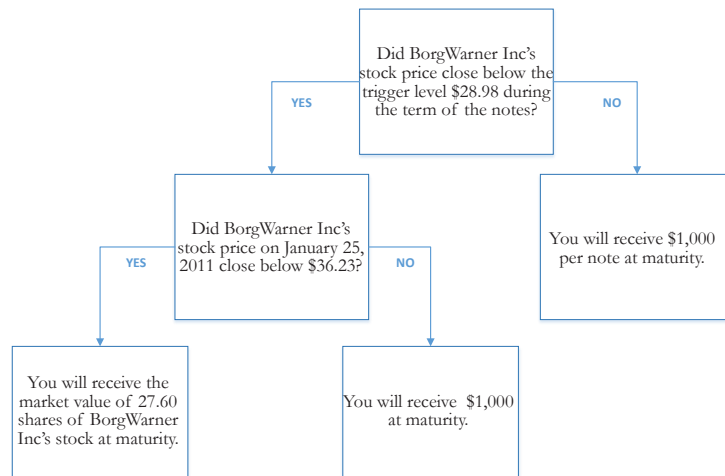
Did BorgWarner Inc's stock price close below the trigger level $28.98 during the term of the notes?

YES

NO

Did BorgWarner Inc's stock price on January 25, 2011 close below $36.23?

You will receive $1,000 per note at maturity.

YES

NO

You will receive the market value of 27.60 shares of BorgWarner Inc's stock at maturity.

You will receive $1,000 at maturity.